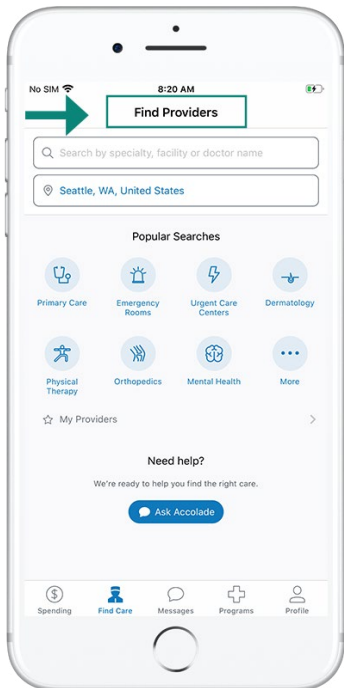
No SIM
8:20 AM

Find Providers

Search by specialty, facility or doctor name

Seattle, WA, United States

Popular Searches

Primary Care

Emergency Rooms

Urgent Care Centers

Dermatology

Physical Therapy

Orthopedics

Mental Health

More

My Providers

Need help?

We're ready to help you find the right care.

Ask Accolade

Spending

Find Care

Messages

Programs

Profile